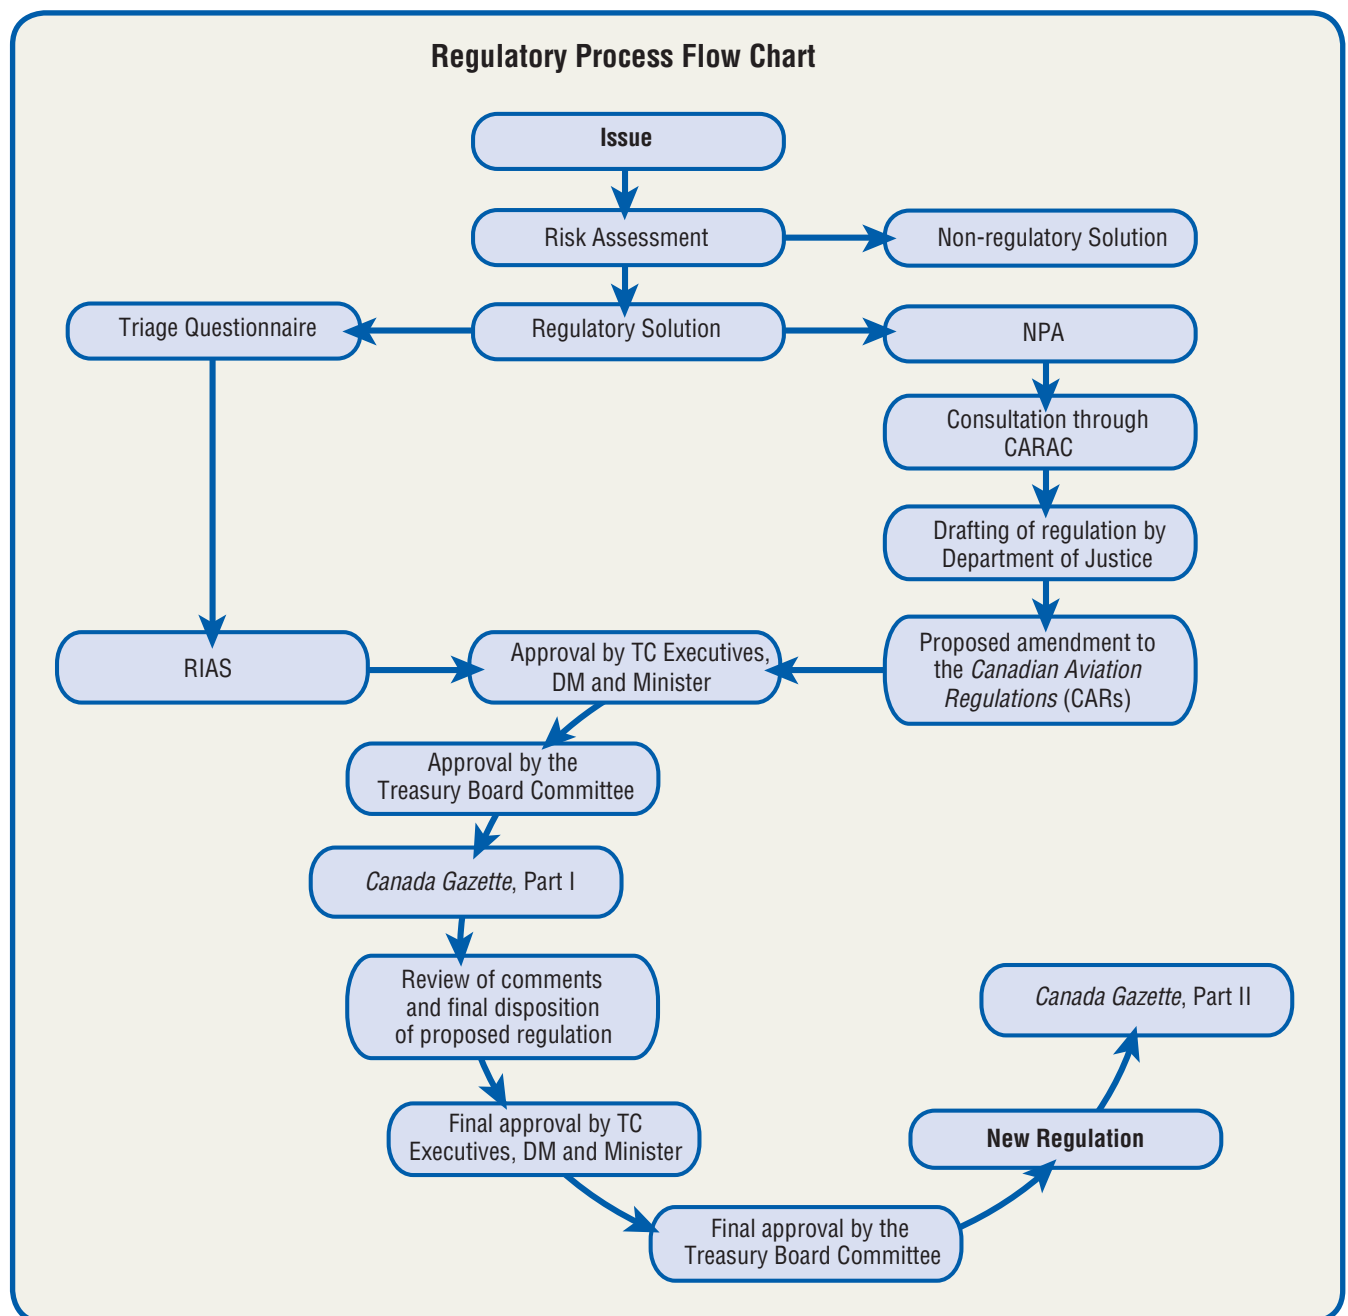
Regulatory Process Flow Chart

Issue

Risk Assessment

Non-regulatory Solution

Triage Questionnaire

Regulatory Solution

NPA

Consultation through CARAC

Drafting of regulation by Department of Justice

RIAS

Approval by TC Executives, DM and Minister

Proposed amendment to the Canadian Aviation Regulations (CARs)

Approval by the Treasury Board Committee

Canada Gazette, Part I

Review of comments and final disposition of proposed regulation

Canada Gazette, Part II

Final approval by TC Executives, DM and Minister

New Regulation

Final approval by the Treasury Board Committee